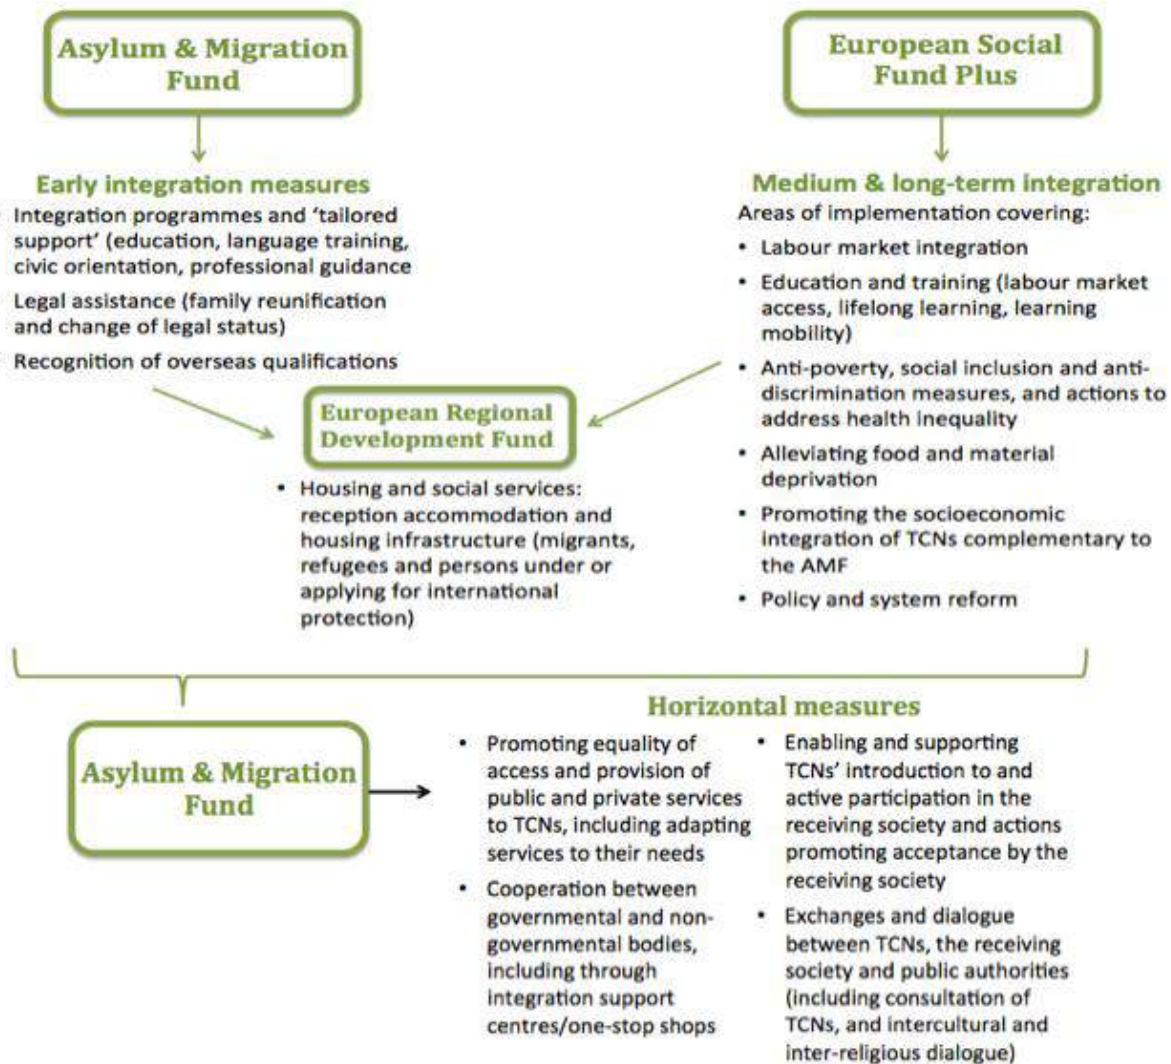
Asylum & Migration Fund

European Social Fund Plus

Early integration measures

Integration programmes and 'tailored support' (education, language training, civic orientation, professional guidance

Legal assistance (family reunification and change of legal status)

Recognition of overseas qualifications

Medium & long-term integration

Areas of implementation covering:

- Labour market integration
- Education and training (labour market access, lifelong learning, learning mobility)
- Anti-poverty, social inclusion and anti-discrimination measures, and actions to address health inequality
- Alleviating food and material deprivation
- Promoting the socioeconomic integration of TCNs complementary to the AMF
- Policy and system reform

European Regional Development Fund

- Housing and social services: reception accommodation and housing infrastructure (migrants, refugees and persons under or applying for international protection)

Asylum & Migration Fund

Horizontal measures

- Promoting equality of access and provision of public and private services to TCNs, including adapting services to their needs
- Cooperation between governmental and non-governmental bodies, including through integration support centres/one-stop shops

- Enabling and supporting TCNs' introduction to and active participation in the receiving society and actions promoting acceptance by the receiving society
- Exchanges and dialogue between TCNs, the receiving society and public authorities (including consultation of TCNs, and intercultural and inter-religious dialogue)